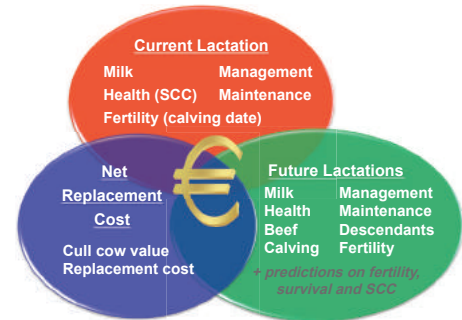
Current Lactation

Milk
Health (SCC)
Fertility (calving date)

Management
Maintenance

Net Replacement Cost

Cull cow value
Replacement cost

€

Future Lactations

Milk
Health
Beef
Calving

Management
Maintenance
Descendants
Fertility

+ predictions on fertility, survival and SCC